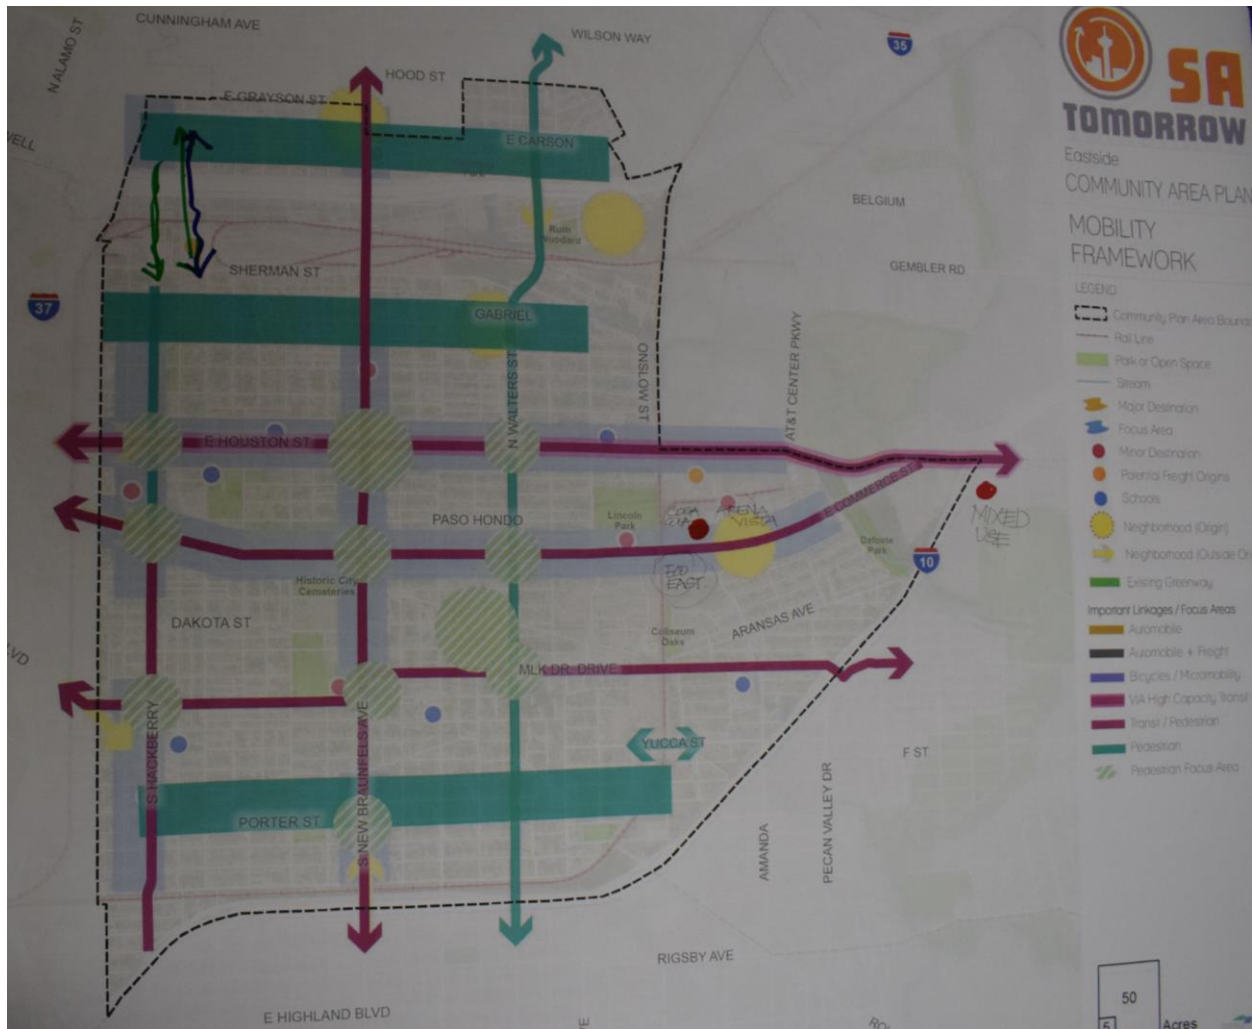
CUNNINGHAM AVE
N ALAMO ST
WILSON WAY
35
HOOD ST
E GRAYSON ST
WELL
E CARSON
Ruth Woodard
BELGIUM
SHERMAN ST
GEMBLER RD
37
GABRIEL
N WALTERS ST
ONSLOW ST
AT&T CENTER PKWY
E HOUSTON ST
PASO HONDO
Lincoln Park
COCA COLA
ARENA VISTA
E COMMERCE ST
MIXED USE
Dafoste Park
10
FAD EAST
Historic City Cemeteries
DAKOTA ST
Coliseum Oaks
ARANSAS AVE
MLK DR. DRIVE
S HACKBERRY
S NEW BRAUNFELS AVE
YUCCA ST
F ST
PORTER ST
AMANDA
PECAN VALLEY DR
RIGSBY AVE
E HIGHLAND BLVD

SA TOMORROW
Eastside
COMMUNITY AREA PLAN
MOBILITY FRAMEWORK
LEGEND
Community Plan Area Boundary
Rail Line
Park or Open Space
Stream
Major Destination
Focus Area
Minor Destination
Potential Freight Origins
Schools
Neighborhood (Origin)
Neighborhood (Outside Or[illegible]
Existing Greenway
Important Linkages / Focus Areas
Automobile
Automobile + Freight
Bicycles / Micromobility
VIA High Capacity Transit
Transit / Pedestrian
Pedestrian
Pedestrian Focus Area
50
Acres